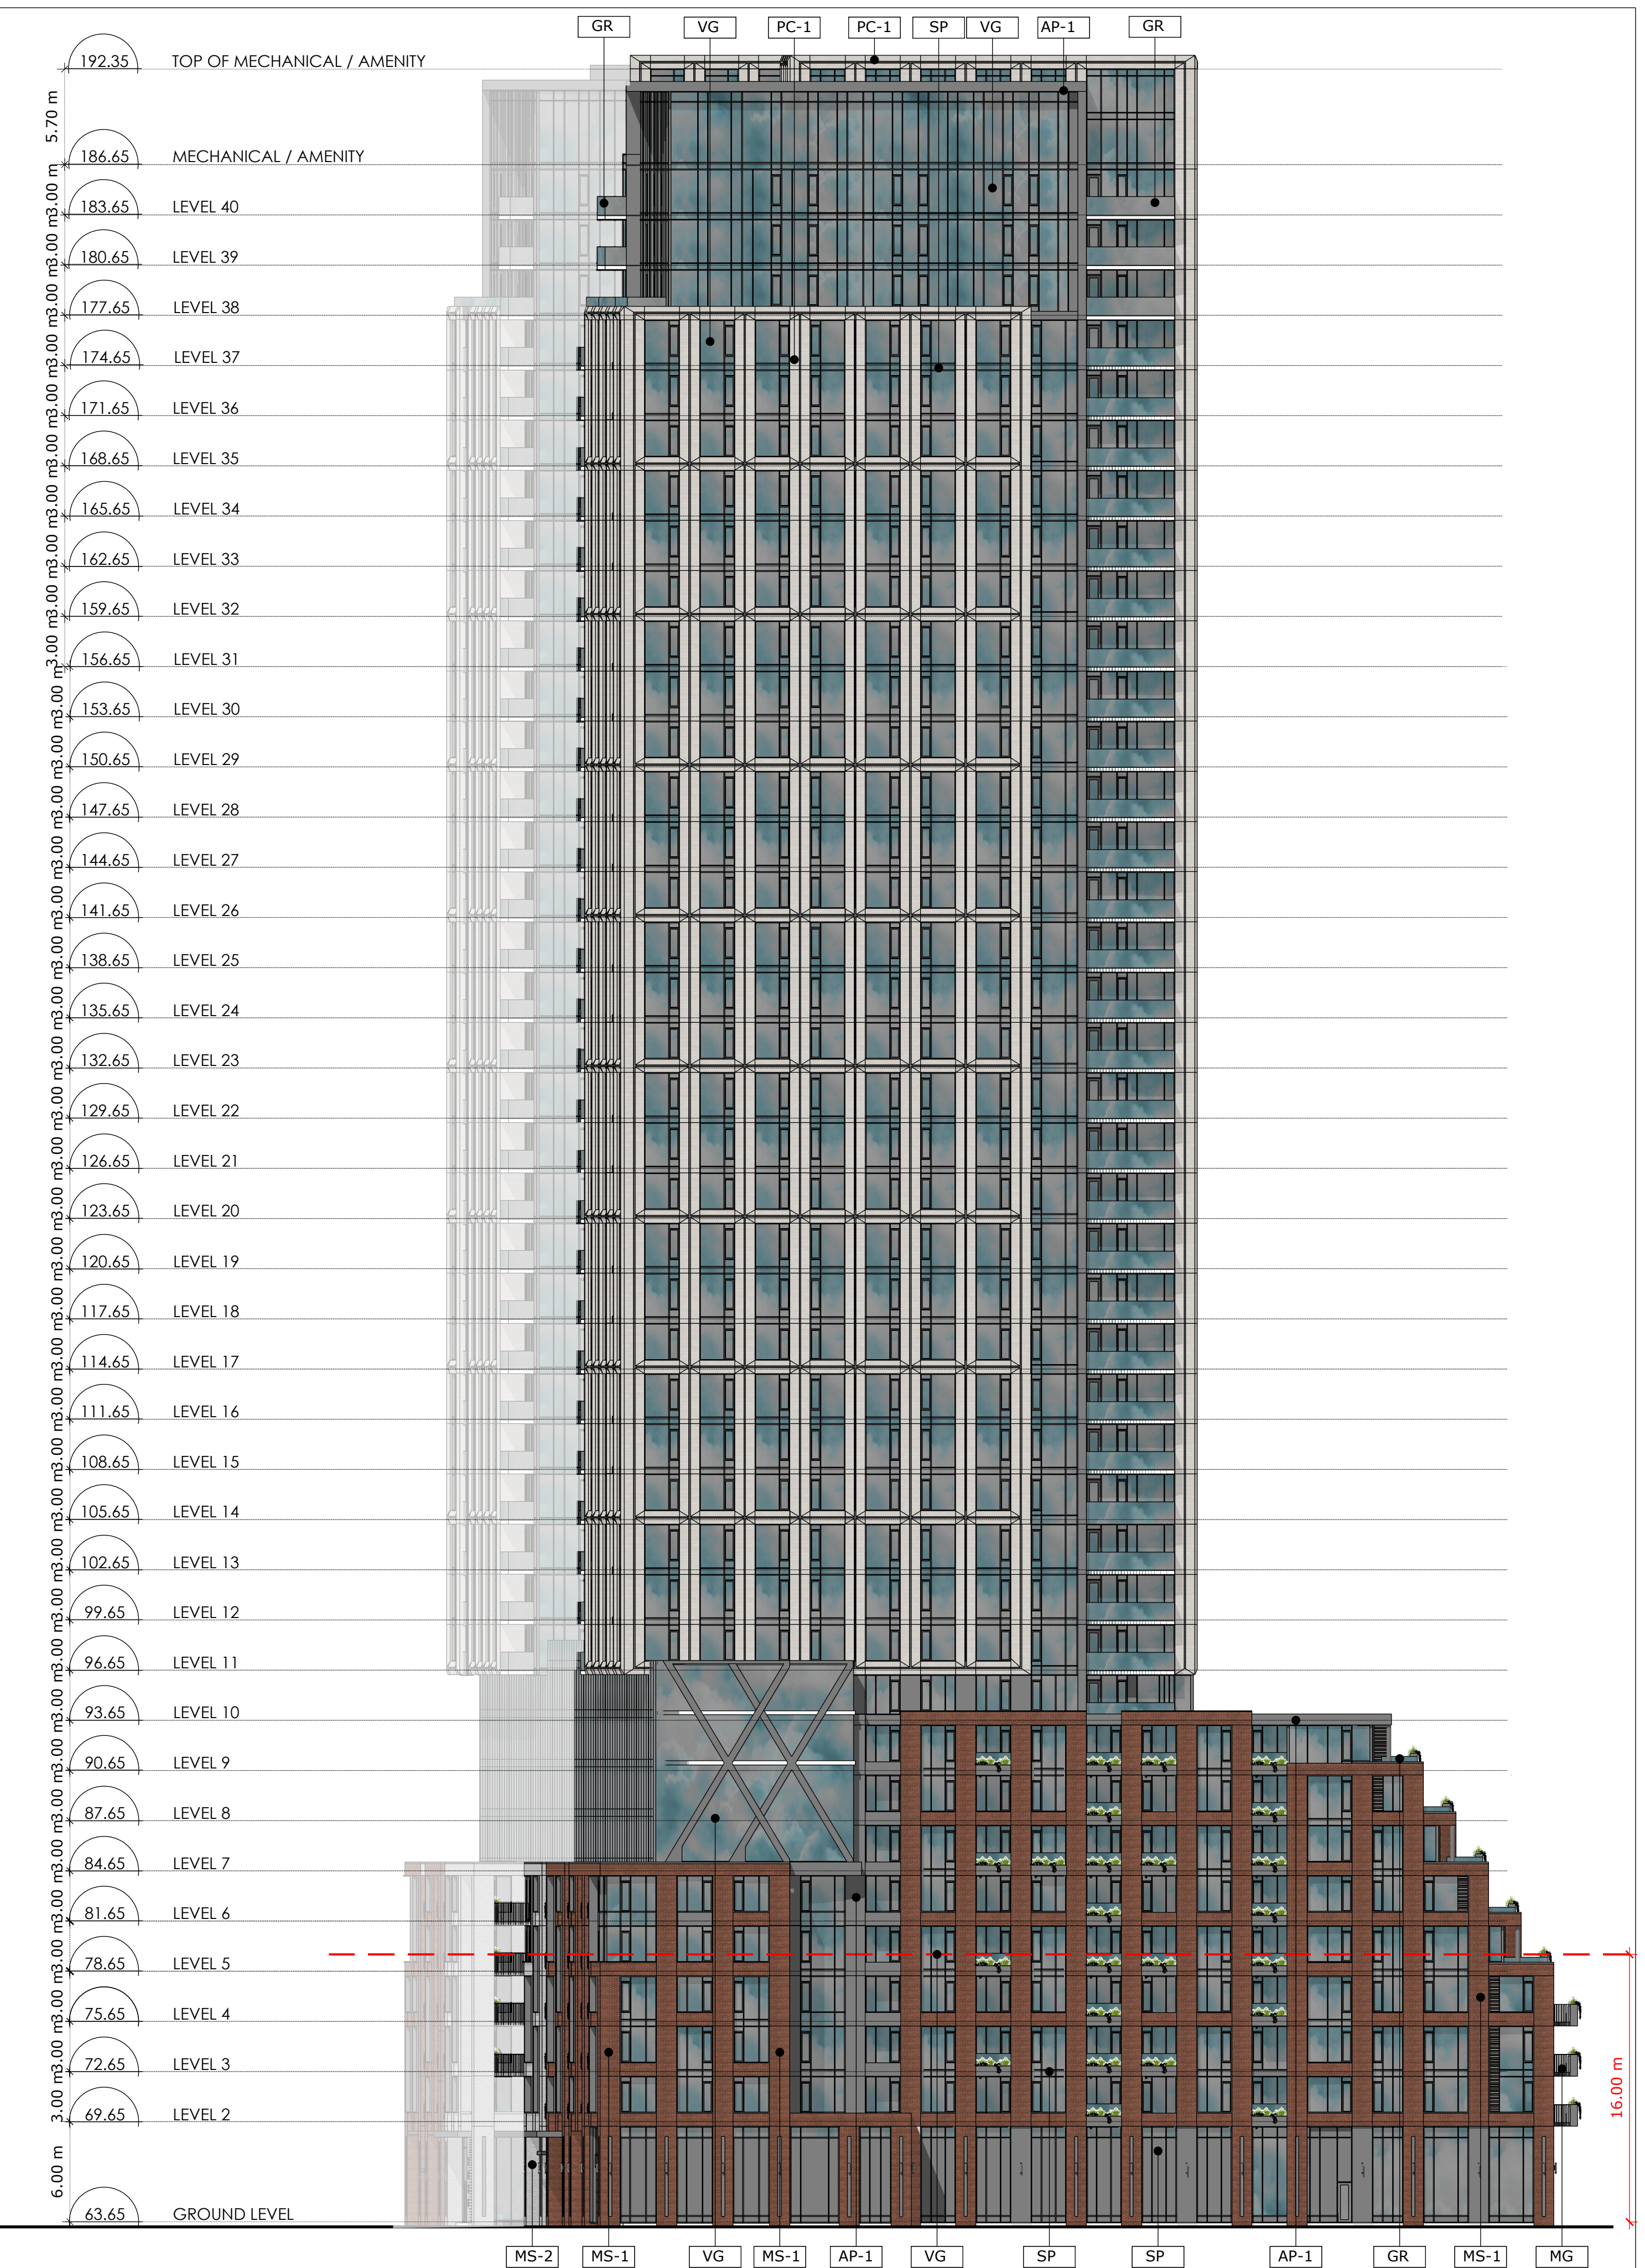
GR VG PC-1 PC-1 SP VG AP-1 GR

192.35 TOP OF MECHANICAL / AMENITY
5.70 m
186.65 MECHANICAL / AMENITY
3.00 m
183.65 LEVEL 40
3.00 m
180.65 LEVEL 39
3.00 m
177.65 LEVEL 38
3.00 m
174.65 LEVEL 37
3.00 m
171.65 LEVEL 36
3.00 m
168.65 LEVEL 35
3.00 m
165.65 LEVEL 34
3.00 m
162.65 LEVEL 33
3.00 m
159.65 LEVEL 32
3.00 m
156.65 LEVEL 31
3.00 m
153.65 LEVEL 30
3.00 m
150.65 LEVEL 29
3.00 m
147.65 LEVEL 28
3.00 m
144.65 LEVEL 27
3.00 m
141.65 LEVEL 26
3.00 m
138.65 LEVEL 25
3.00 m
135.65 LEVEL 24
3.00 m
132.65 LEVEL 23
3.00 m
129.65 LEVEL 22
3.00 m
126.65 LEVEL 21
3.00 m
123.65 LEVEL 20
3.00 m
120.65 LEVEL 19
3.00 m
117.65 LEVEL 18
3.00 m
114.65 LEVEL 17
3.00 m
111.65 LEVEL 16
3.00 m
108.65 LEVEL 15
3.00 m
105.65 LEVEL 14
3.00 m
102.65 LEVEL 13
3.00 m
99.65 LEVEL 12
3.00 m
96.65 LEVEL 11
3.00 m
93.65 LEVEL 10
3.00 m
90.65 LEVEL 9
3.00 m
87.65 LEVEL 8
3.00 m
84.65 LEVEL 7
3.00 m
81.65 LEVEL 6
3.00 m
78.65 LEVEL 5
3.00 m
75.65 LEVEL 4
3.00 m
72.65 LEVEL 3
3.00 m
69.65 LEVEL 2
6.00 m
63.65 GROUND LEVEL

16.00 m

MS-2 MS-1 VG MS-1 AP-1 VG SP SP AP-1 GR MS-1 MG